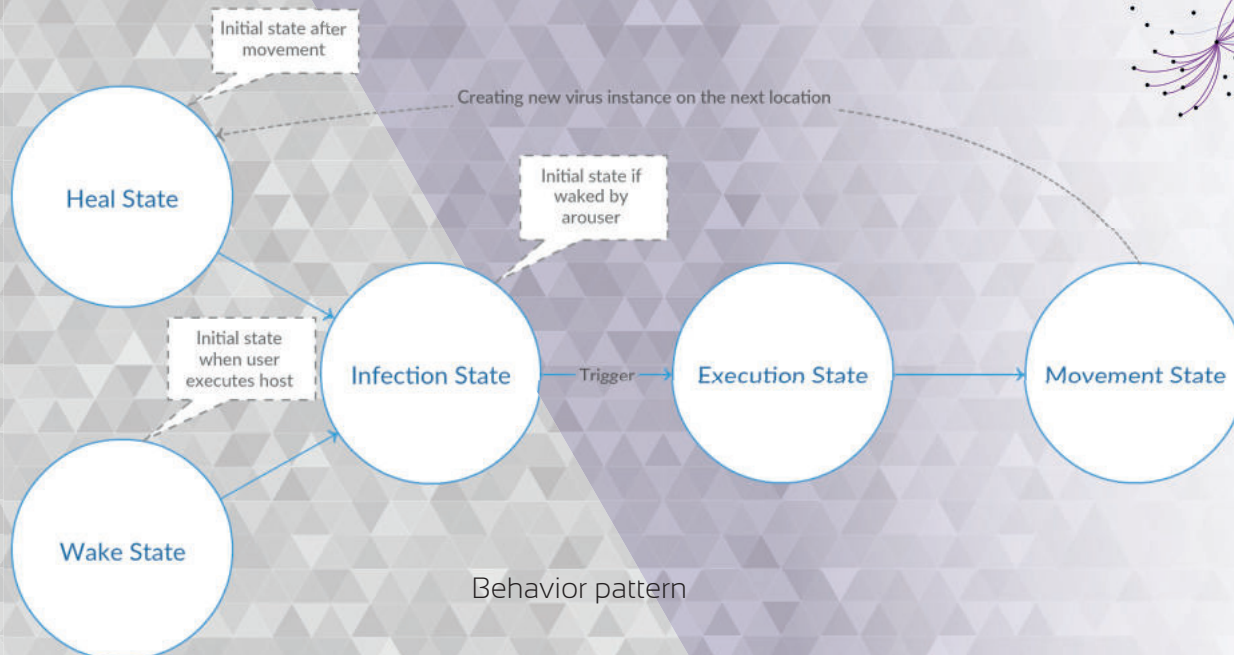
Initial state after movement

Creating new virus instance on the next location

Heal State

Initial state if waked by arouser

Initial state when user executes host

Infection State

Trigger

Execution State

Movement State

Wake State

Behavior pattern